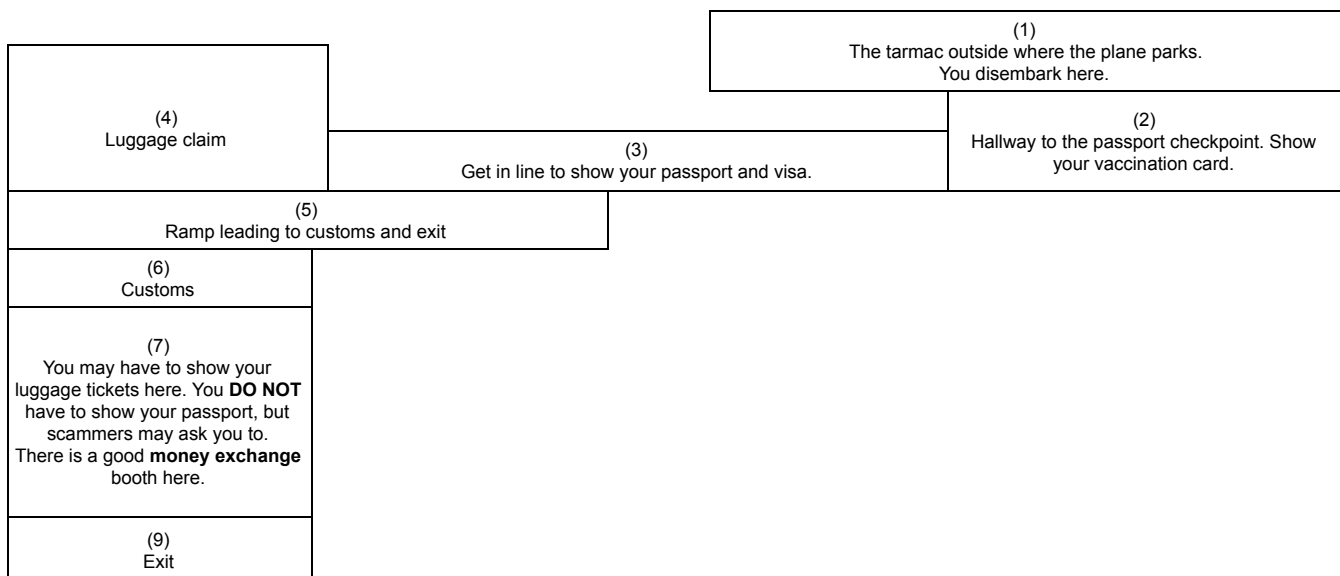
(1)
The tarmac outside where the plane parks.
You disembark here.

(4)
Luggage claim

(3)
Get in line to show your passport and visa.

(2)
Hallway to the passport checkpoint. Show your vaccination card.

(5)
Ramp leading to customs and exit

(6)
Customs

(7)
You may have to show your luggage tickets here. You **DO NOT** have to show your passport, but scammers may ask you to. There is a good **money exchange** booth here.

(9)
Exit